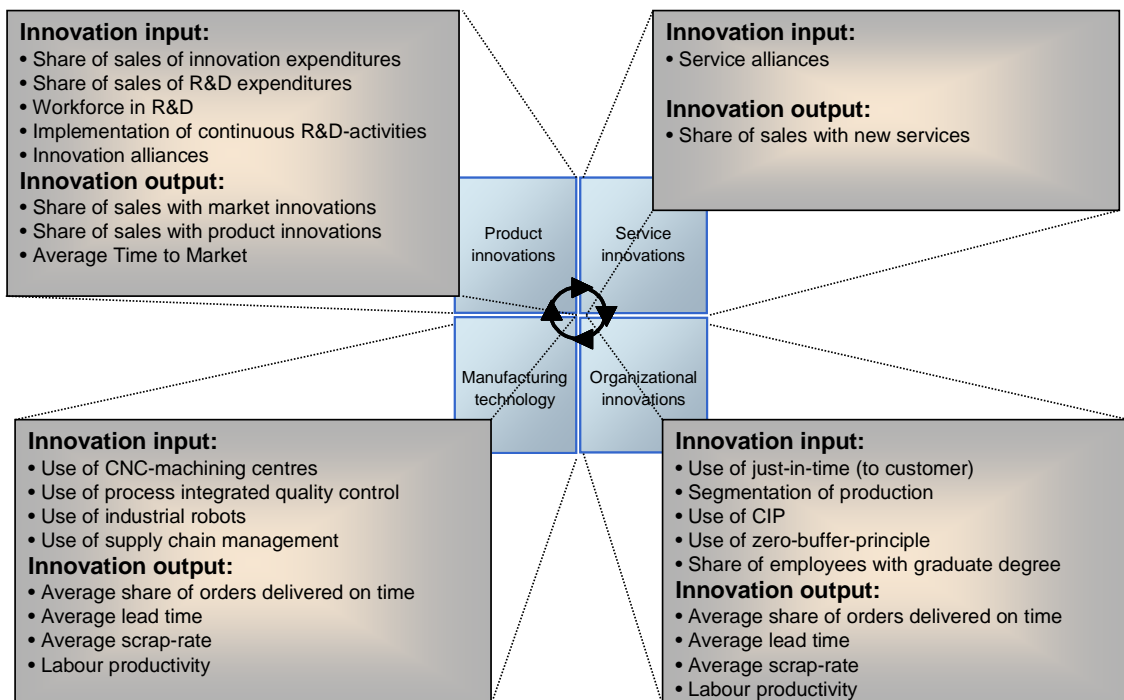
**Innovation input:**
• Share of sales of innovation expenditures
• Share of sales of R&D expenditures
• Workforce in R&D
• Implementation of continuous R&D-activities
• Innovation alliances
**Innovation output:**
• Share of sales with market innovations
• Share of sales with product innovations
• Average Time to Market

**Innovation input:**
• Service alliances
**Innovation output:**
• Share of sales with new services

Product innovations

Service innovations

Manufacturing technology

Organizational innovations

**Innovation input:**
• Use of CNC-machining centres
• Use of process integrated quality control
• Use of industrial robots
• Use of supply chain management
**Innovation output:**
• Average share of orders delivered on time
• Average lead time
• Average scrap-rate
• Labour productivity

**Innovation input:**
• Use of just-in-time (to customer)
• Segmentation of production
• Use of CIP
• Use of zero-buffer-principle
• Share of employees with graduate degree
**Innovation output:**
• Average share of orders delivered on time
• Average lead time
• Average scrap-rate
• Labour productivity